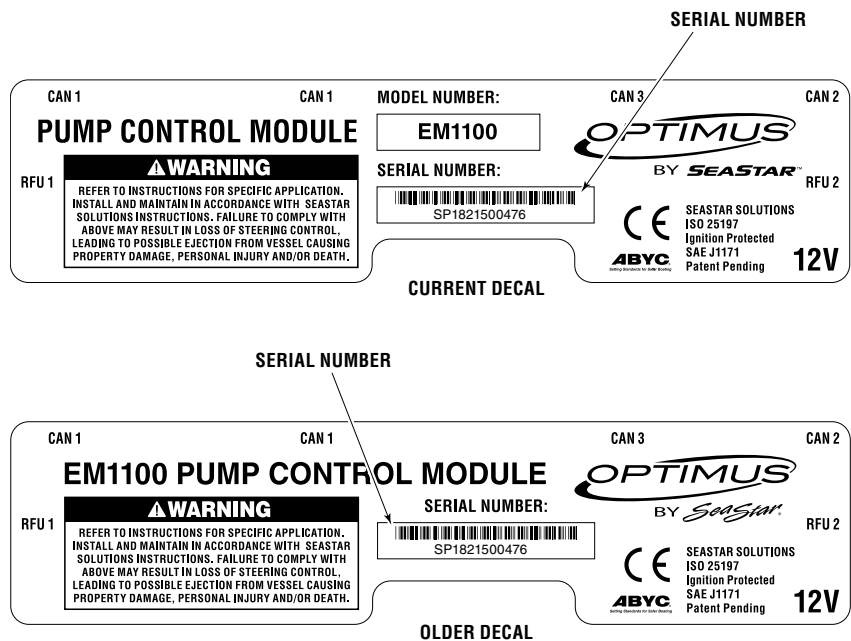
SERIAL NUMBER

CAN 1 CAN 1 MODEL NUMBER: CAN 3 CAN 2

PUMP CONTROL MODULE

EM1100

OPTIMUS

BY SEASTAR™

RFU 1

⚠WARNING

REFER TO INSTRUCTIONS FOR SPECIFIC APPLICATION. INSTALL AND MAINTAIN IN ACCORDANCE WITH SEASTAR SOLUTIONS INSTRUCTIONS. FAILURE TO COMPLY WITH ABOVE MAY RESULT IN LOSS OF STEERING CONTROL, LEADING TO POSSIBLE EJECTION FROM VESSEL CAUSING PROPERTY DAMAGE, PERSONAL INJURY AND/OR DEATH.

SERIAL NUMBER:

SP1821500476

RFU 2

CE

SEASTAR SOLUTIONS
ISO 25197
Ignition Protected
SAE J1171
Patent Pending

ABYC Setting Standards for Safer Boating

12V

CURRENT DECAL

SERIAL NUMBER

CAN 1 CAN 1 CAN 3 CAN 2

EM1100 PUMP CONTROL MODULE

OPTIMUS

BY SeaStar.

RFU 1

⚠WARNING

REFER TO INSTRUCTIONS FOR SPECIFIC APPLICATION. INSTALL AND MAINTAIN IN ACCORDANCE WITH SEASTAR SOLUTIONS INSTRUCTIONS. FAILURE TO COMPLY WITH ABOVE MAY RESULT IN LOSS OF STEERING CONTROL, LEADING TO POSSIBLE EJECTION FROM VESSEL CAUSING PROPERTY DAMAGE, PERSONAL INJURY AND/OR DEATH.

SERIAL NUMBER:

SP1821500476

RFU 2

CE

SEASTAR SOLUTIONS
ISO 25197
Ignition Protected
SAE J1171
Patent Pending

ABYC Setting Standards for Safer Boating

12V

OLDER DECAL